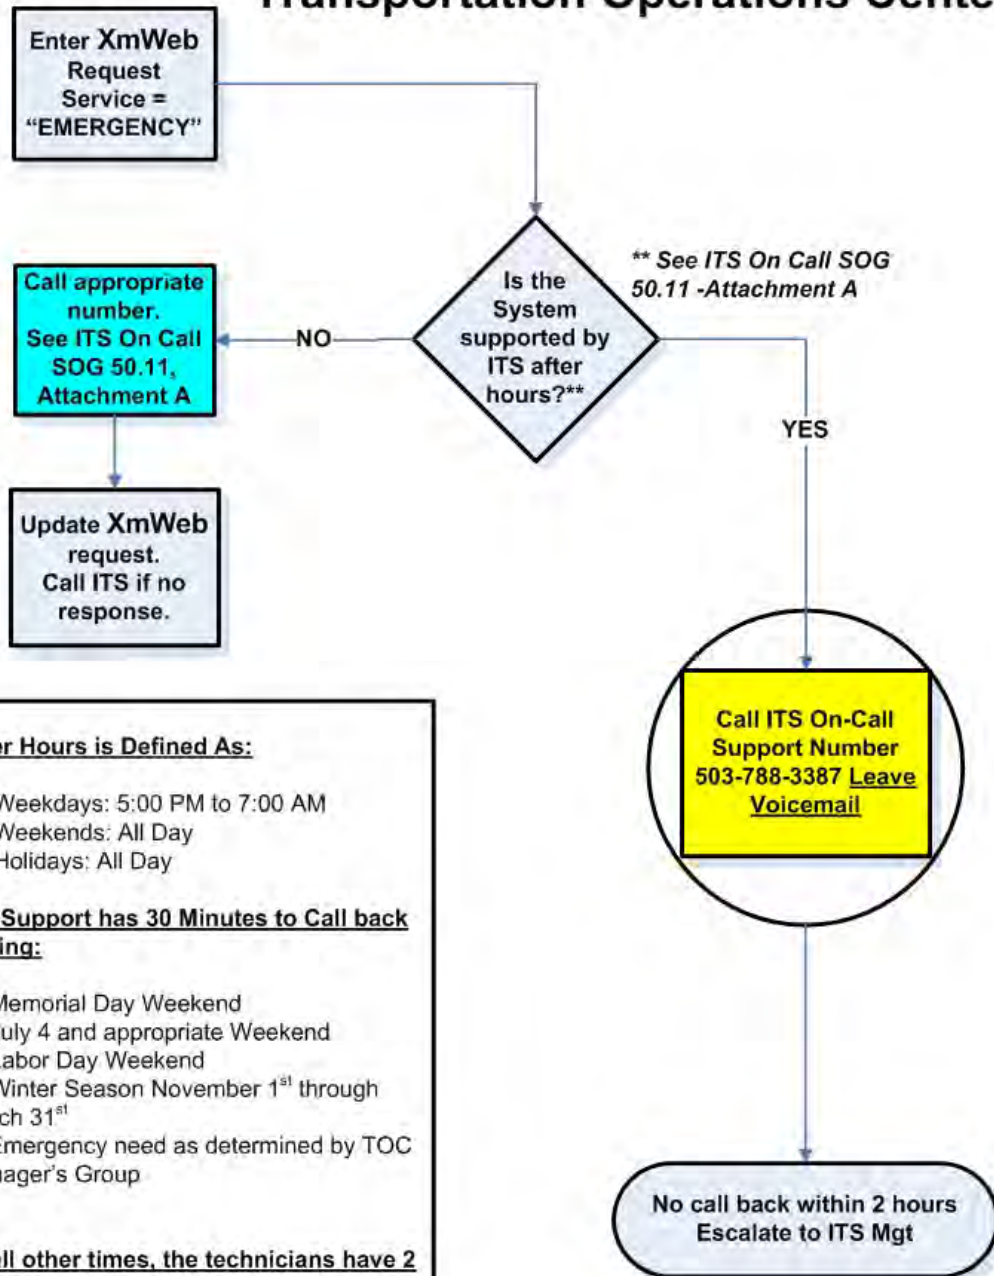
Transportation Operations Cente

Enter XmWeb Request Service = "EMERGENCY"

Is the System supported by ITS after hours?**

** See ITS On Call SOG 50.11 -Attachment A

NO

Call appropriate number. See ITS On Call SOG 50.11, Attachment A

Update XmWeb request. Call ITS if no response.

YES

Call ITS On-Call Support Number 503-788-3387 Leave Voicemail

No call back within 2 hours Escalate to ITS Mgt

r Hours is Defined As:

Weekdays: 5:00 PM to 7:00 AM
Weekends: All Day
Holidays: All Day

Support has 30 Minutes to Call back ing:

Memorial Day Weekend
uly 4 and appropriate Weekend
abor Day Weekend
Winter Season November $1^{st}$ through ch $31^{st}$
Emergency need as determined by TOC ager's Group

ll other times, the technicians have 2